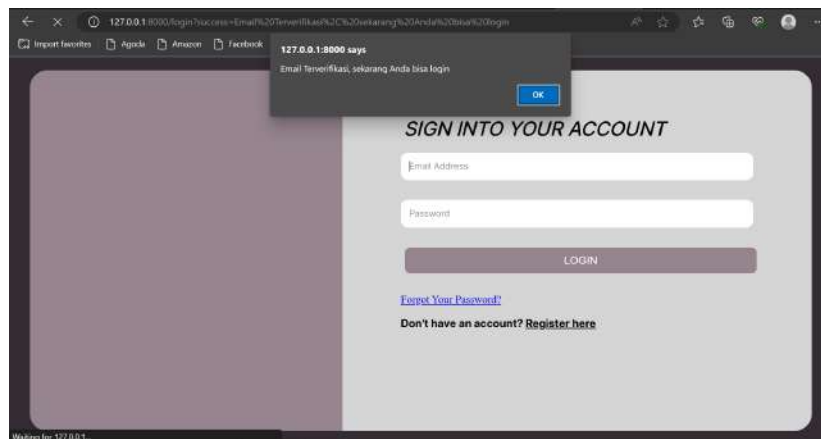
127.0.0.1:8000/login?success=Email%20Terverifikasi%2C%20sekarang%20Anda%20bisa%20login

Import favorites Agoda Amazon Facebook

127.0.0.1:8000 says

Email Terverifikasi, sekarang Anda bisa login

OK

SIGN INTO YOUR ACCOUNT

Email Address

Password

LOGIN

Forgot Your Password?

Don't have an account? Register here

Waiting for 127.0.0.1...